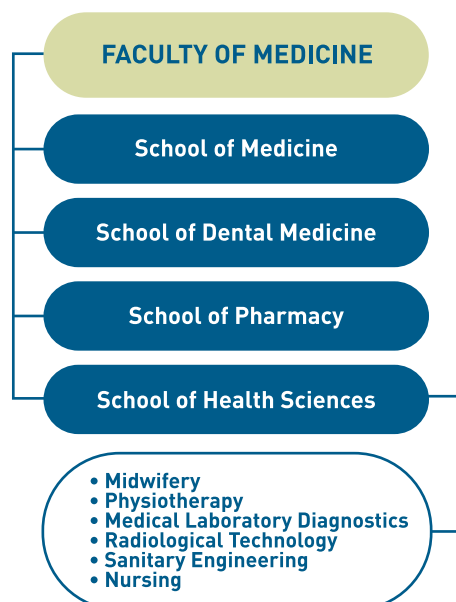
FACULTY OF MEDICINE

School of Medicine

School of Dental Medicine

School of Pharmacy

School of Health Sciences

• Midwifery
• Physiotherapy
• Medical Laboratory Diagnostics
• Radiological Technology
• Sanitary Engineering
• Nursing